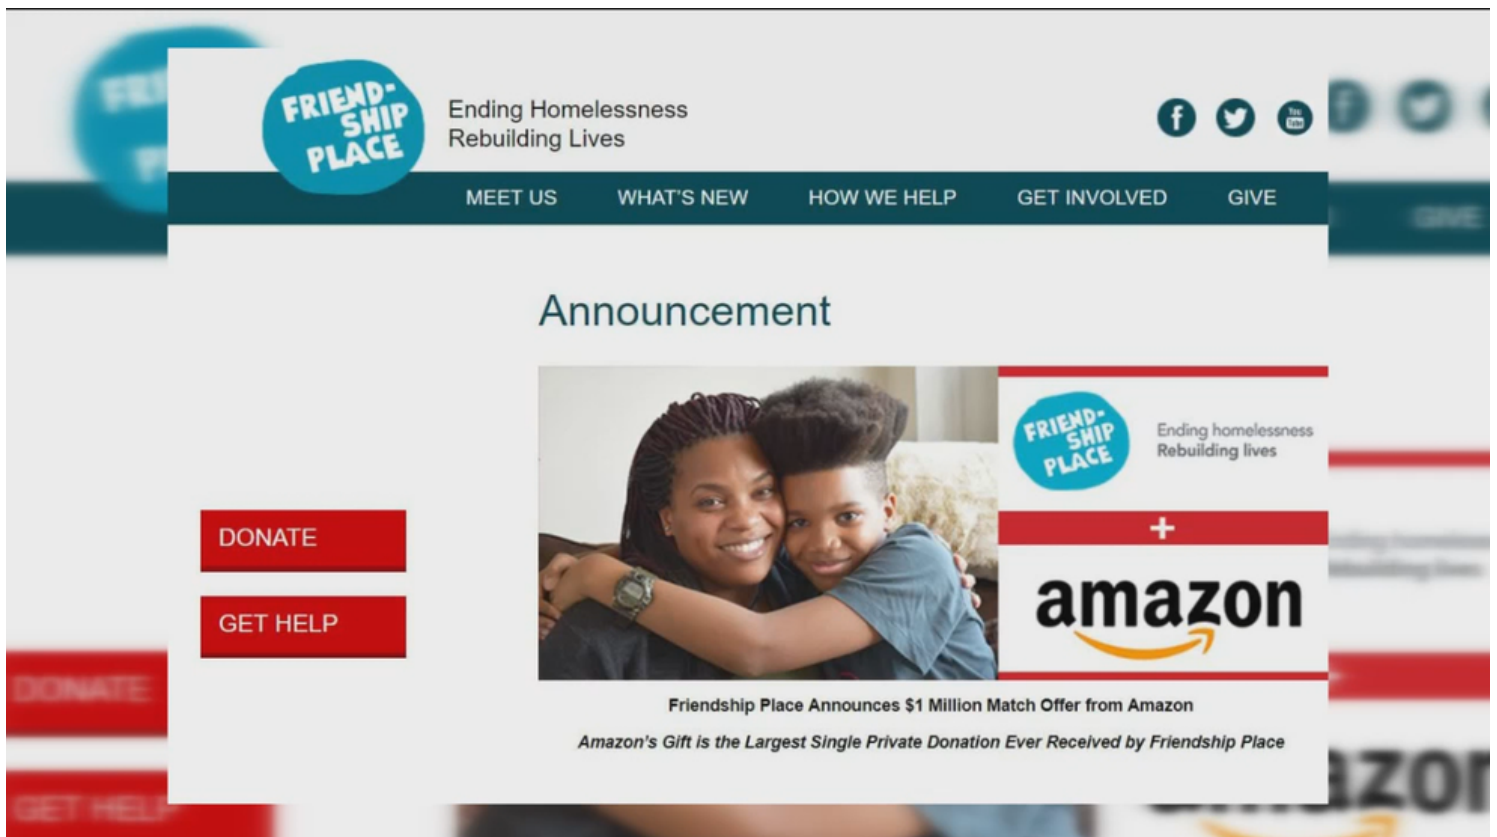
FRIEND-SHIP PLACE

Ending Homelessness
Rebuilding Lives

You Tube

MEET US WHAT'S NEW HOW WE HELP GET INVOLVED GIVE

Announcement

DONATE

GET HELP

FRIEND-SHIP PLACE

Ending homelessness
Rebuilding lives

+

amazon

Friendship Place Announces $1 Million Match Offer from Amazon

*Amazon's Gift is the Largest Single Private Donation Ever Received by Friendship Place*